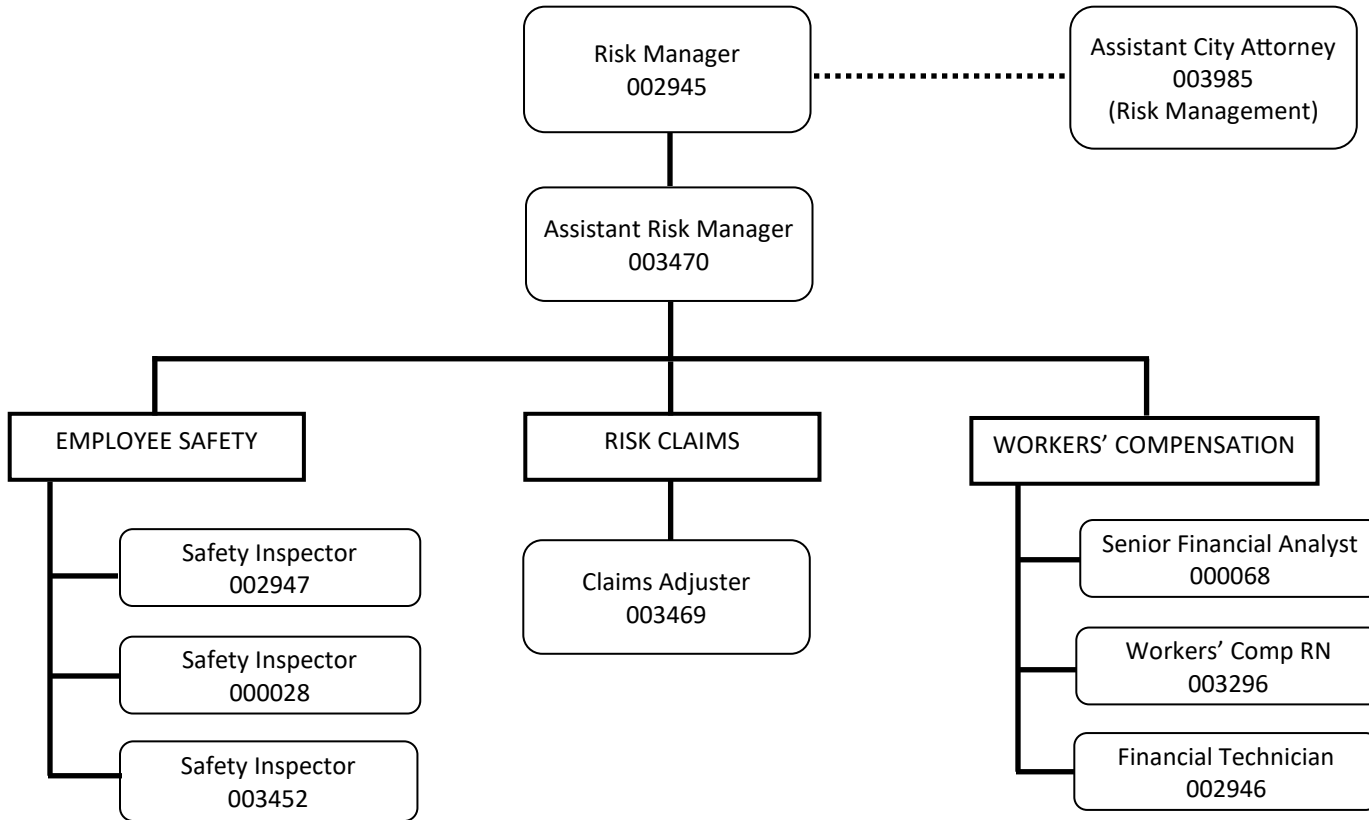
Risk Manager
002945

Assistant City Attorney
003985
(Risk Management)

Assistant Risk Manager
003470

EMPLOYEE SAFETY

Safety Inspector
002947

Safety Inspector
000028

Safety Inspector
003452

RISK CLAIMS

Claims Adjuster
003469

WORKERS' COMPENSATION

Senior Financial Analyst
000068

Workers' Comp RN
003296

Financial Technician
002946